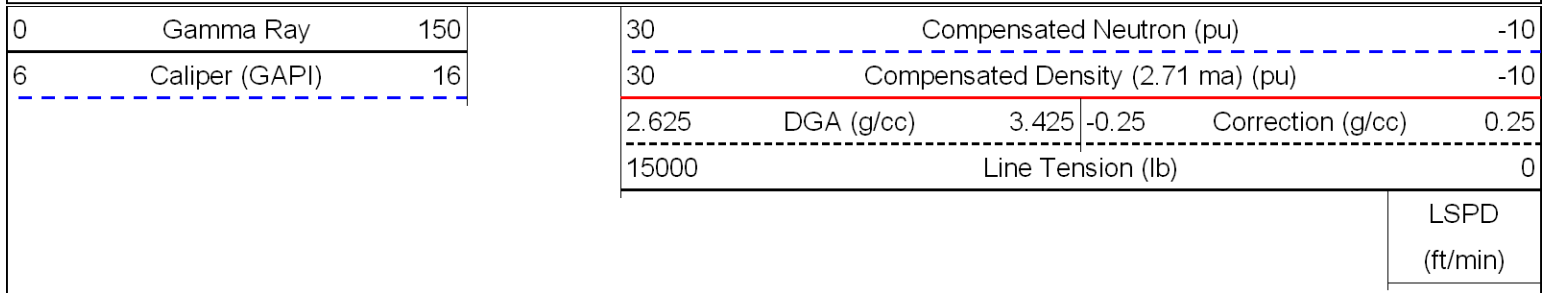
| 0 | Gamma Ray | 150 |
|---|---|---|
| 6 | Caliper (GAPI) | 16 |

| 30 | Compensated Neutron (pu) | -10 |
|---|---|---|
| 30 | Compensated Density (2.71 ma) (pu) | -10 |

| 2.625 | DGA (g/cc) | 3.425 | -0.25 | Correction (g/cc) | 0.25 |
|---|---|---|---|---|---|

| 15000 | Line Tension (lb) | 0 |
|---|---|---|

LSPD
(ft/min)